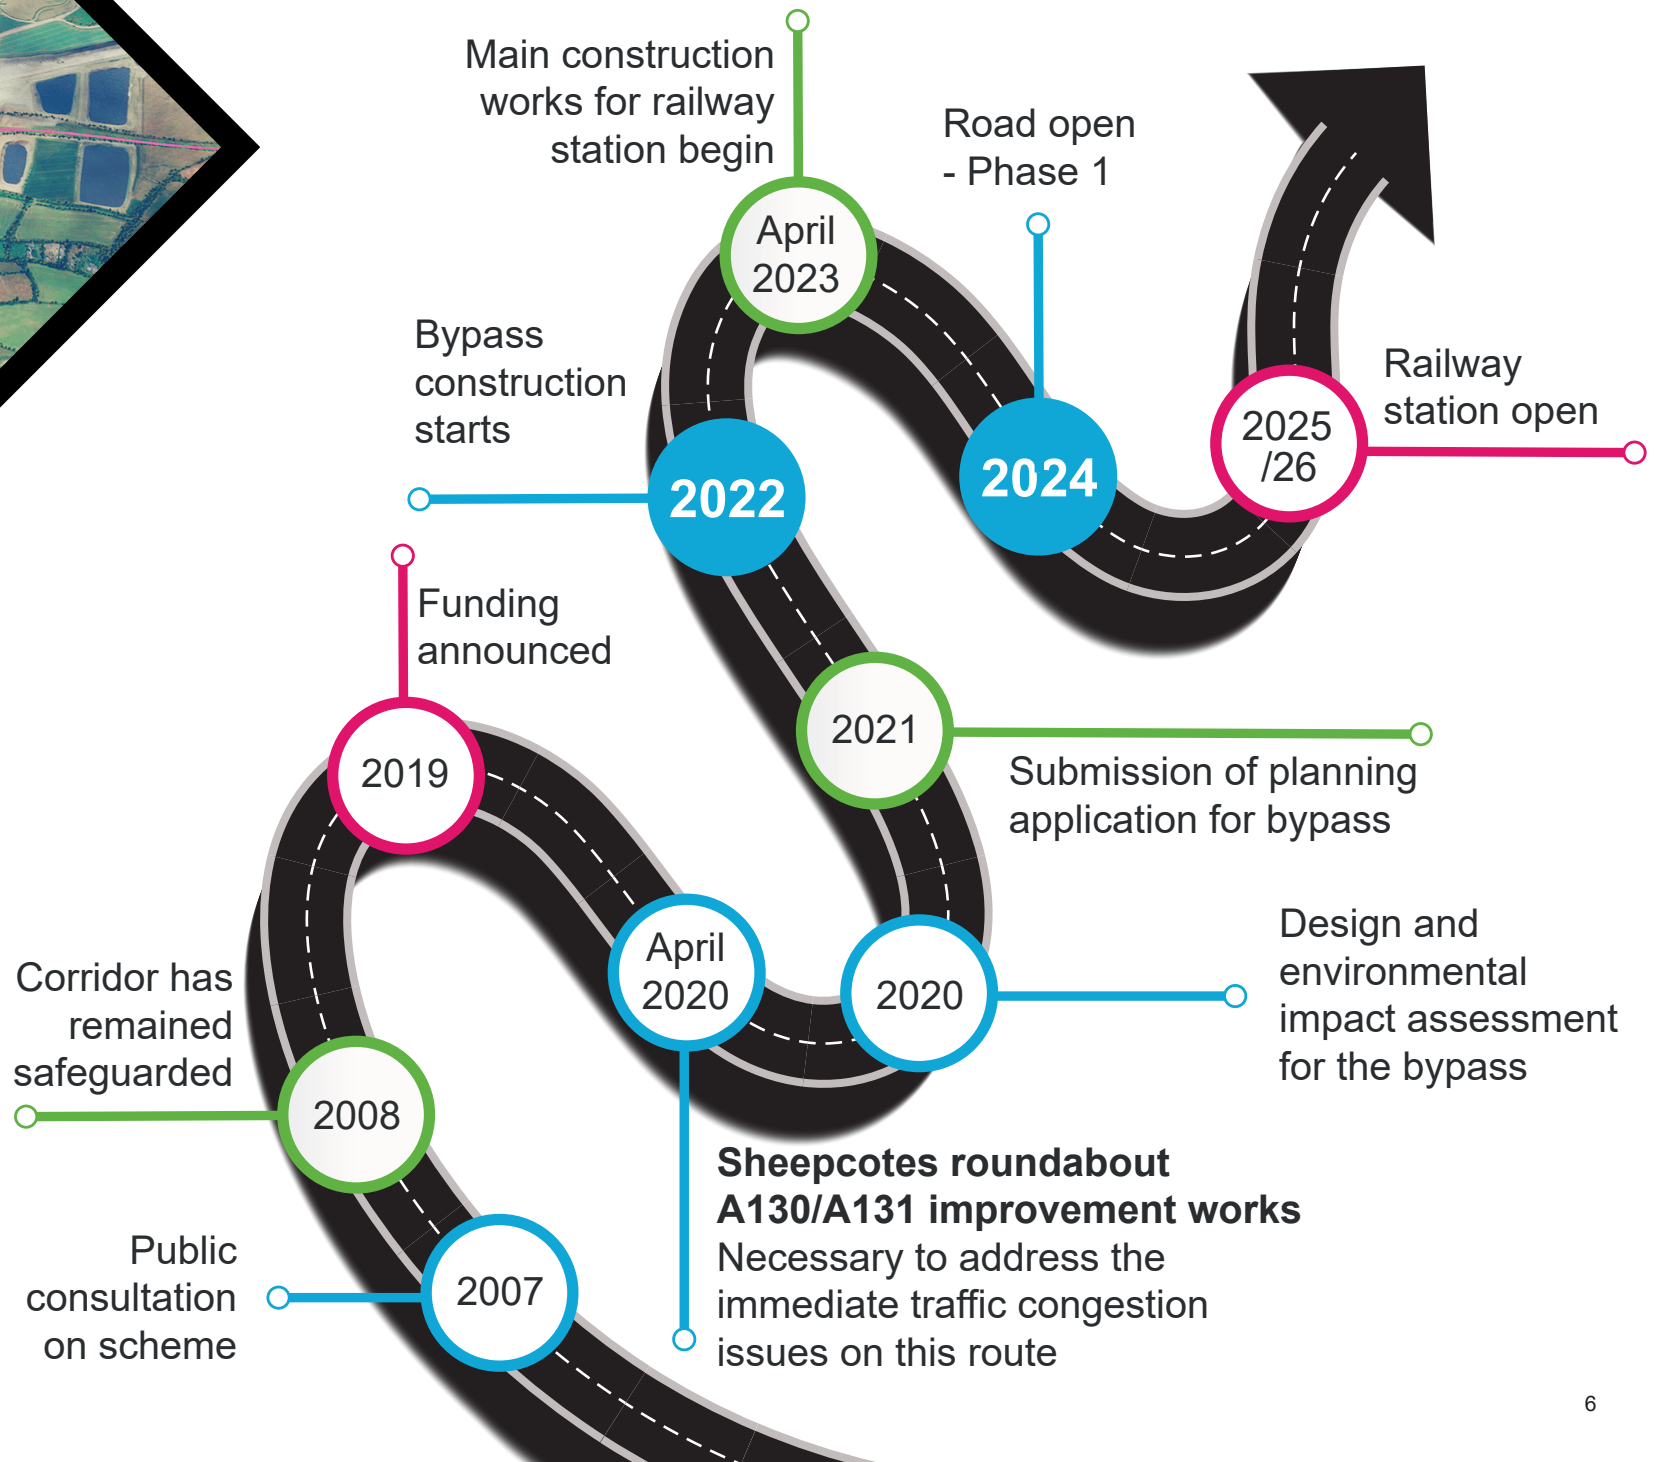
Main construction works for railway station begin

April 2023

Road open - Phase 1

Bypass construction starts

2022

2024

2025 /26

Railway station open

Funding announced

2021

2019

Submission of planning application for bypass

Design and environmental impact assessment for the bypass

Corridor has remained safeguarded

April 2020

2020

2008

Sheepcotes roundabout A130/A131 improvement works
Necessary to address the immediate traffic congestion issues on this route

Public consultation on scheme

2007

6